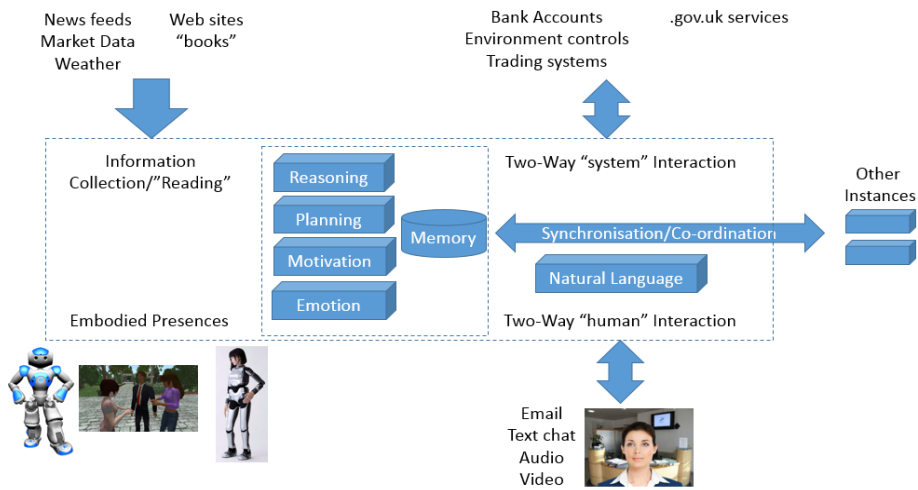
News feeds
Market Data
Weather

Web sites
"books"

Bank Accounts
Environment controls
Trading systems

.gov.uk services

Information
Collection/"Reading"

Reasoning
Planning
Motivation
Emotion

Memory

Two-Way "system" Interaction

Other
Instances

Synchronisation/Co-ordination

Natural Language

Embodied Presences

Two-Way "human" Interaction

Email
Text chat
Audio
Video